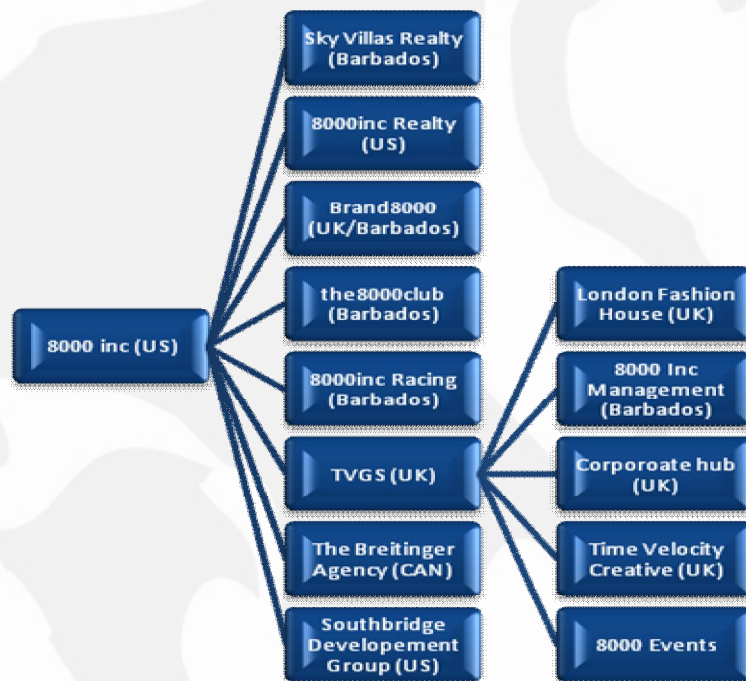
8000 inc (US)

Sky Villas Realty (Barbados)

8000inc Realty (US)

Brand8000 (UK/Barbados)

the8000club (Barbados)

8000inc Racing (Barbados)

TVGS (UK)

The Breitinger Agency (CAN)

Southbridge Developement Group (US)

London Fashion House (UK)

8000 Inc Management (Barbados)

Corporoate hub (UK)

Time Velocity Creative (UK)

8000 Events